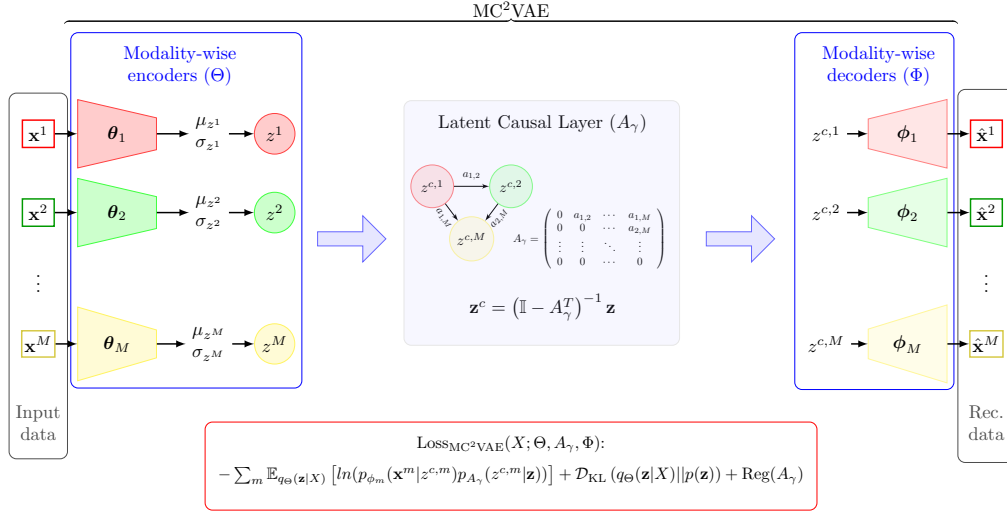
MC$^2$VAE

Modality-wise encoders ($\Theta$)

$\mathbf{x}^1$
$\boldsymbol{\theta}_1$
$\mu_{z^1}$
$\sigma_{z^1}$
$z^1$

$\mathbf{x}^2$
$\boldsymbol{\theta}_2$
$\mu_{z^2}$
$\sigma_{z^2}$
$z^2$

$\vdots$

$\mathbf{x}^M$
$\boldsymbol{\theta}_M$
$\mu_{z^M}$
$\sigma_{z^M}$
$z^M$

Input data

Latent Causal Layer ($A_\gamma$)

$z^{c,1}$
$a_{1,2}$
$z^{c,2}$
$a_{1,M}$
$a_{2,M}$
$z^{c,M}$

$A_\gamma = \begin{pmatrix} 0 & a_{1,2} & \cdots & a_{1,M} \\ 0 & 0 & \cdots & a_{2,M} \\ \vdots & \vdots & \ddots & \vdots \\ 0 & 0 & \cdots & 0 \end{pmatrix}$

$\mathbf{z}^c = \left(\mathbb{I} - A_\gamma^T\right)^{-1} \mathbf{z}$

Modality-wise decoders ($\Phi$)

$z^{c,1}$
$\boldsymbol{\phi}_1$
$\hat{\mathbf{x}}^1$

$z^{c,2}$
$\boldsymbol{\phi}_2$
$\hat{\mathbf{x}}^2$

$\vdots$

$z^{c,M}$
$\boldsymbol{\phi}_M$
$\hat{\mathbf{x}}^M$

Rec. data

$\text{Loss}_{\text{MC}^2\text{VAE}}(X; \Theta, A_\gamma, \Phi)$:
$-\sum_m \mathbb{E}_{q_\Theta(\mathbf{z}|X)} \left[ln(p_{\phi_m}(\mathbf{x}^m|z^{c,m})p_{A_\gamma}(z^{c,m}|\mathbf{z}))\right] + \mathcal{D}_{\text{KL}}\left(q_\Theta(\mathbf{z}|X)||p(\mathbf{z})\right) + \text{Reg}(A_\gamma)$